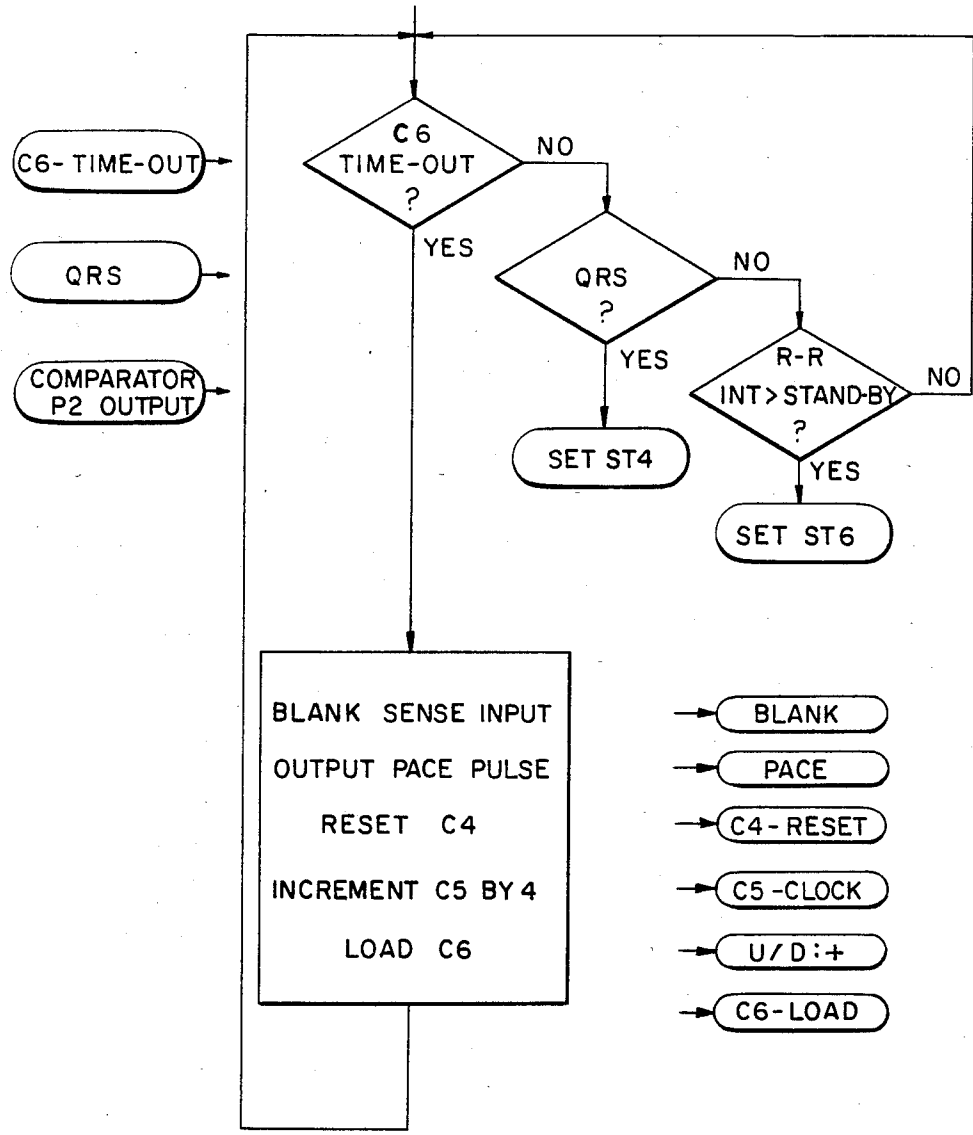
C6-TIME-OUT

QRS

COMPARATOR P2 OUTPUT

C6 TIME-OUT ?

NO

YES

QRS ?

NO

YES

R-R INT > STAND-BY ?

NO

YES

SET ST4

SET ST6

BLANK SENSE INPUT

OUTPUT PACE PULSE

RESET C4

INCREMENT C5 BY 4

LOAD C6

BLANK

PACE

C4-RESET

C5-CLOCK

U/D:+

C6-LOAD